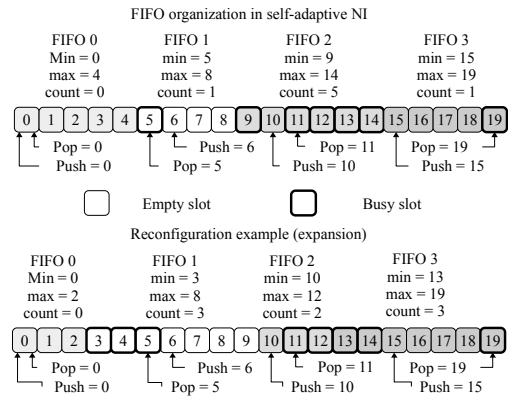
FIFO organization in self-adaptive NI

FIFO 0
Min = 0
max = 4
count = 0

FIFO 1
min = 5
max = 8
count = 1

FIFO 2
min = 9
max = 14
count = 5

FIFO 3
min = 15
max = 19
count = 1

0 1 2 3 4 5 6 7 8 9 10 11 12 13 14 15 16 17 18 19

Pop = 0
Push = 0
Pop = 5
Push = 6
Pop = 11
Push = 10
Pop = 19
Push = 15

Empty slot
Busy slot

Reconfiguration example (expansion)

FIFO 0
Min = 0
max = 2
count = 0

FIFO 1
min = 3
max = 8
count = 3

FIFO 2
min = 10
max = 12
count = 2

FIFO 3
min = 13
max = 19
count = 3

0 1 2 3 4 5 6 7 8 9 10 11 12 13 14 15 16 17 18 19

Pop = 0
Push = 0
Pop = 5
Push = 6
Pop = 11
Push = 10
Pop = 19
Push = 15